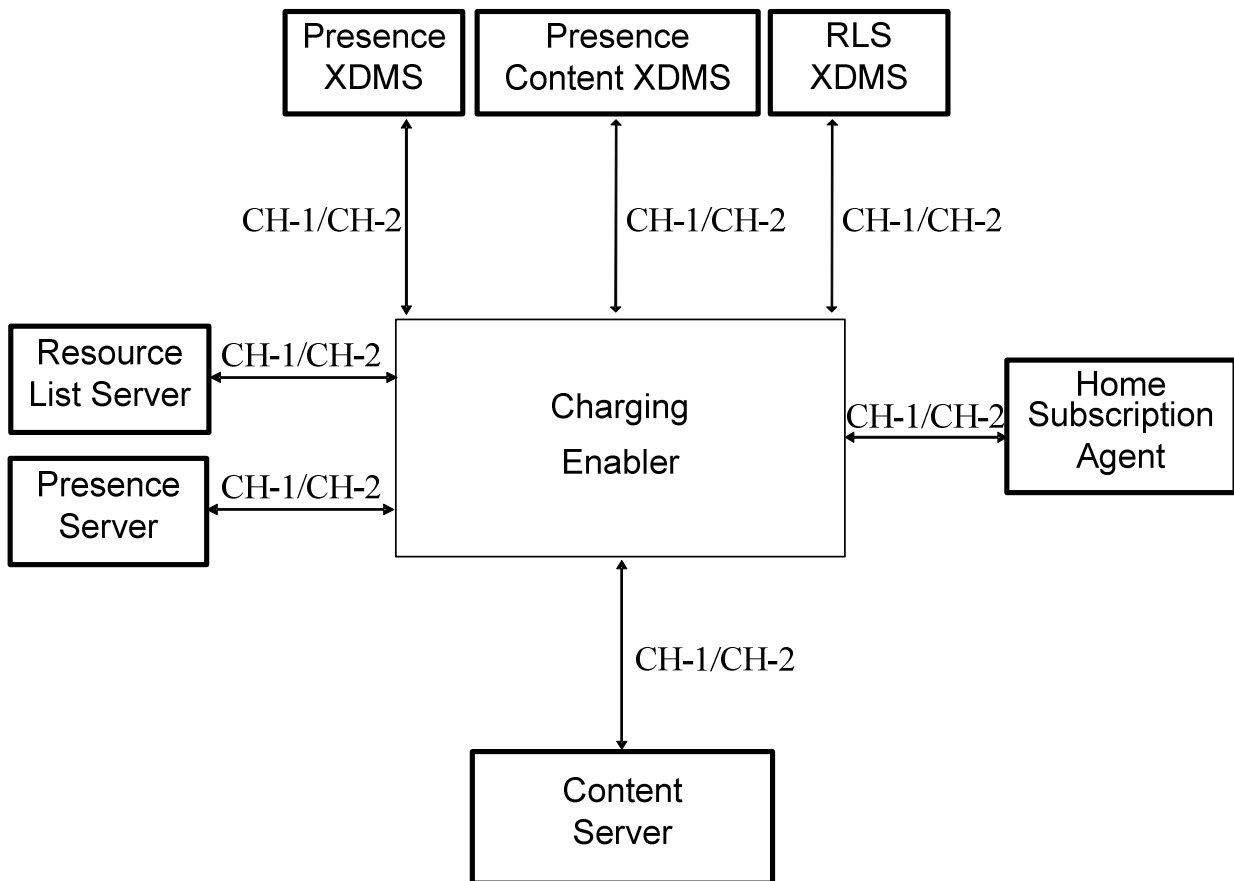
Presence XDMS

Presence Content XDMS

RLS XDMS

CH-1/CH-2

CH-1/CH-2

CH-1/CH-2

Resource List Server

CH-1/CH-2

Charging Enabler

CH-1/CH-2

Home Subscription Agent

Presence Server

CH-1/CH-2

CH-1/CH-2

Content Server